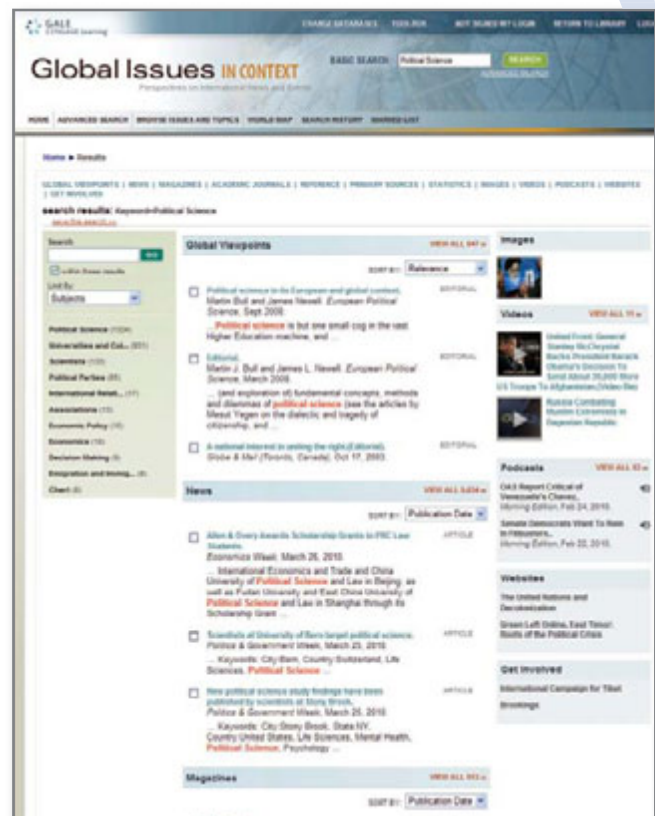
GALE CENGAGE Learning

CHANGE DATABASES | TOOLBOX | NOT SIGNED IN? LOGIN | RETURN TO LIBRARY | LOG

Global Issues IN CONTEXT

Perspectives on International News and Events

BASIC SEARCH: Political Science SEARCH

HOME | ADVANCED SEARCH | BROWSE ISSUES AND TOPICS | WORLD MAP | SEARCH HISTORY | MARKED LIST

Home ► Results

GLOBAL VIEWPOINTS | NEWS | MAGAZINES | ACADEMIC JOURNALS | REFERENCE | PRIMARY SOURCES | STATISTICS | IMAGES | VIDEOS | PODCASTS | WEBSITES | GET INVOLVED

search results: Keyword=Political Science

Search
GO
within these results
Limit By:
Subjects

Political Science (1024)
Universities and Col... (601)
Scientists (133)
Political Parties (85)
International Relati... (17)
Associations (15)
Economic Policy (16)
Economics (14)
Decision Making (9)
Emigration and Immig... (8)
Chart (6)

Global Viewpoints VIEW ALL 847 »

SORT BY: Relevance

Political science in its European and global context. Martin Bull and James Newell. European Political Science, Sept 2008. ... Political science is but one small cog in the vast Higher Education machine, and ... EDITORIAL

Editorial. Martin J. Bull and James L. Newell. European Political Science, March 2008. ... (and exploration of) fundamental concepts, methods and dilemmas of political science (see the articles by Mesut Yegen on the dialectic and tragedy of citizenship, and ... EDITORIAL

A national interest in uniting the right (Editorial). Globe & Mail (Toronto, Canada), Oct 17, 2003. EDITORIAL

News VIEW ALL 3,034 »

SORT BY: Publication Date

Allen & Overy Awards Scholarship Grants to PRC Law Students. Economics Week, March 26, 2010. ... International Economics and Trade and China University of Political Science and Law in Beijing, as well as Fudan University and East China University of Political Science and Law in Shanghai through its Scholarship Grant ... ARTICLE

Scientists at University of Bern target political science. Politics & Government Week, March 25, 2010. ... Keywords: City:Bern, Country:Switzerland, Life Sciences, Political Science ... ARTICLE

New political science study findings have been published by scientists at Stony Brook. Politics & Government Week, March 25, 2010. ... Keywords: City:Stony Brook, State:NY, Country:United States, Life Sciences, Mental Health, Political Science, Psychology ... ARTICLE

Magazines VIEW ALL 553 »

SORT BY: Publication Date

Images

Videos VIEW ALL 11 »

United Front: General Stanley McChrystal Backs President Barack Obama's Decision To Send About 30,000 More US Troops To Afghanistan (Video file)

Russia Combating Muslim Extremists in Dagestan Republic

Podcasts VIEW ALL 83 »

OAS Report Critical of Venezuela's Chavez. Morning Edition, Feb 24, 2010.

Senate Democrats Want To Rein In Filibusters. Morning Edition, Feb 22, 2010.

Websites

The United Nations and Decolonization

Green Left Online, East Timor: Roots of the Political Crisis

Get Involved

International Campaign for Tibet

Brookings